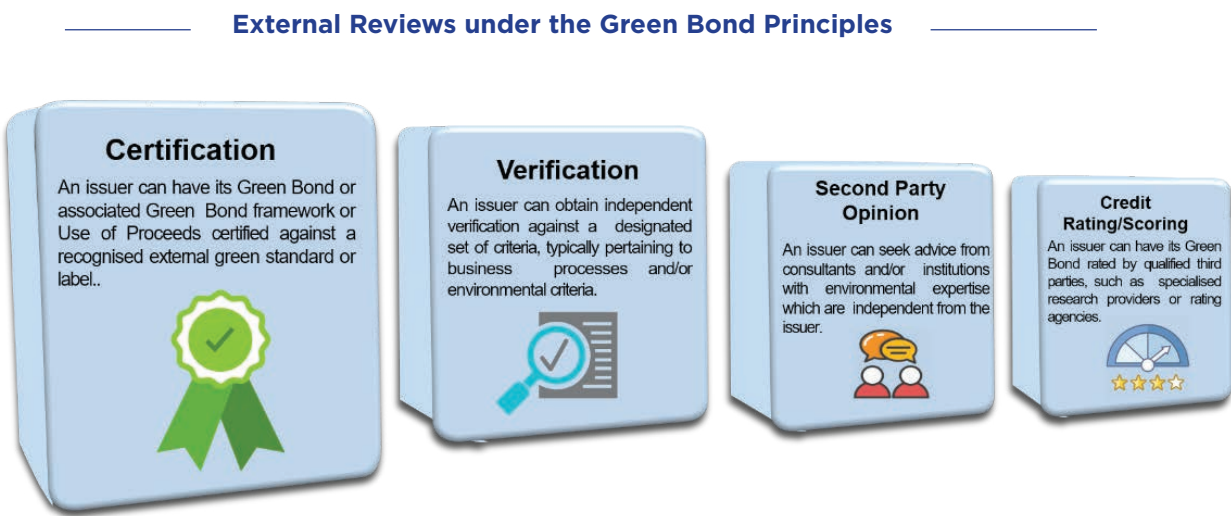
External Reviews under the Green Bond Principles

Certification

An issuer can have its Green Bond or associated Green Bond framework or Use of Proceeds certified against a recognised external green standard or label..

Verification

An issuer can obtain independent verification against a designated set of criteria, typically pertaining to business processes and/or environmental criteria.

Second Party Opinion

An issuer can seek advice from consultants and/or institutions with environmental expertise which are independent from the issuer.

Credit Rating/Scoring

An issuer can have its Green Bond rated by qualified third parties, such as specialised research providers or rating agencies.